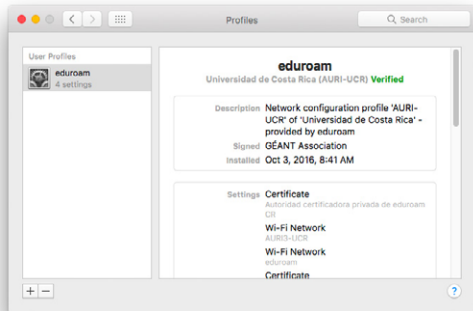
Profiles

Search

User Profiles

eduroam
4 settings

eduroam
Universidad de Costa Rica (AURI-UCR) Verified

Description Network configuration profile 'AURI-UCR' of 'Universidad de Costa Rica' - provided by eduroam
Signed GÉANT Association
Installed Oct 3, 2016, 8:41 AM

Settings Certificate
Autoridad certificadora privada de eduroam CR
Wi-Fi Network
AURI-UCR
Wi-Fi Network
eduroam
Certificate

+ −

?